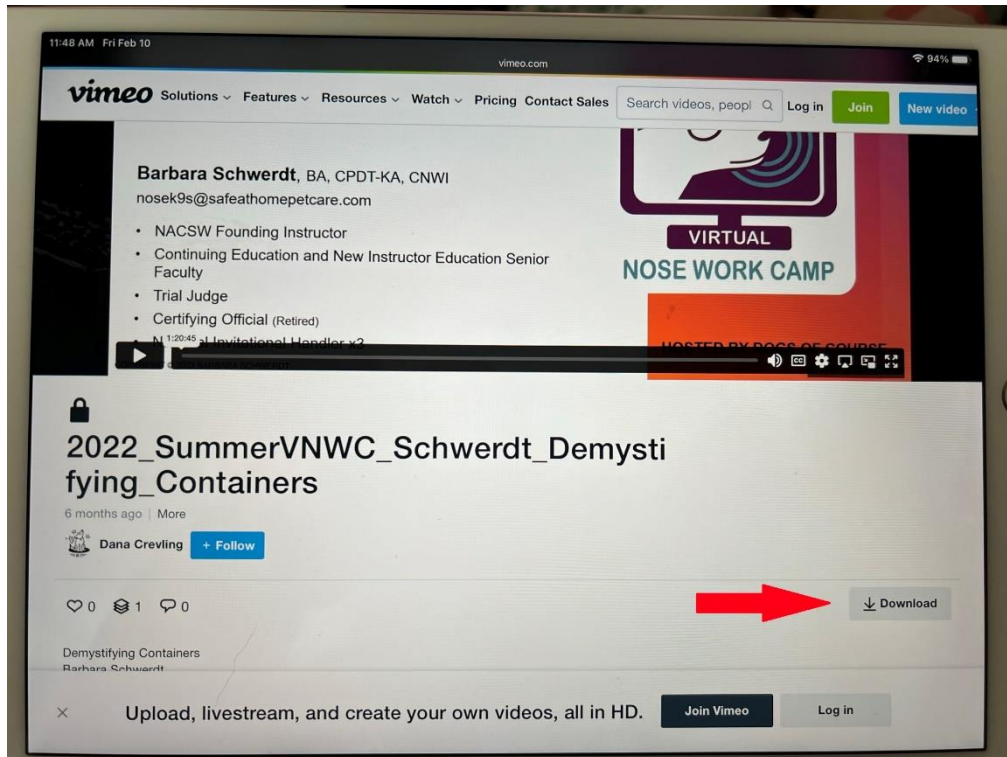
11:48 AM Fri Feb 10

vimeo.com

94%

vimeo Solutions Features Resources Watch Pricing Contact Sales Search videos, peopl Log in Join New video

Barbara Schwerdt, BA, CPDT-KA, CNWI
nosek9s@safeathomepetcare.com

- NACSW Founding Instructor
- Continuing Education and New Instructor Education Senior Faculty
- Trial Judge
- Certifying Official (Retired)
- N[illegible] Invitational Handler x2

VIRTUAL
NOSE WORK CAMP

HOSTED BY DOGS OF COURSE

1:20:45

2022_SummerVNWC_Schwerdt_Demystifying_Containers

6 months ago | More

Dana Crevling + Follow

0 1 0

Download

Demystifying Containers
Barbara Schwerdt

Upload, livestream, and create your own videos, all in HD. Join Vimeo Log in